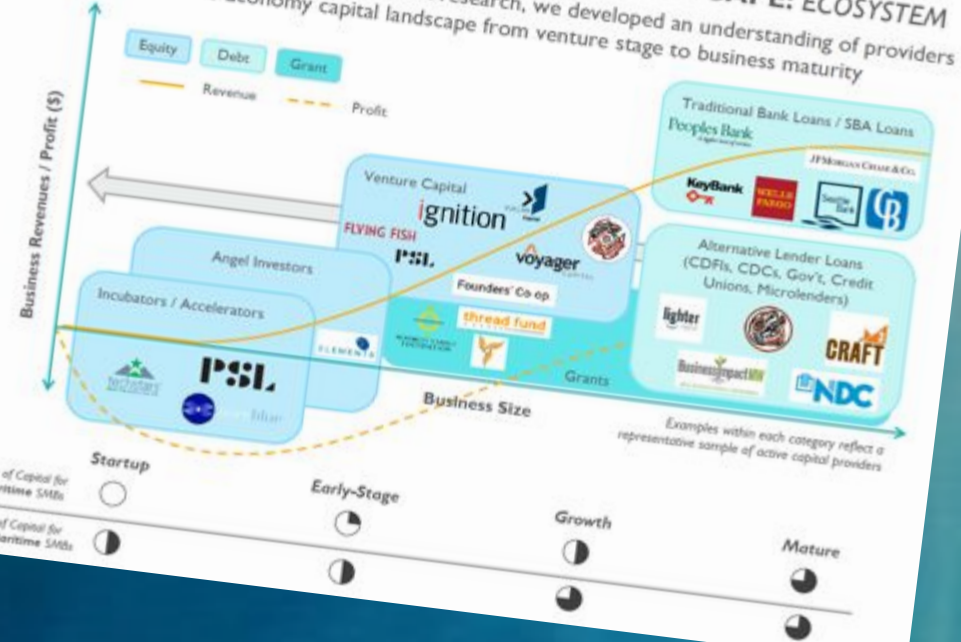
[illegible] E: ECOSYSTEM

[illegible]esearch, we developed an understanding of providers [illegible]conomy capital landscape from venture stage to business maturity

Equity Debt Grant

Revenue

Profit

Business Revenues / Profit ($)

Traditional Bank Loans / SBA Loans

Peoples Bank

JPMorgan Chase & Co.

KeyBank

WELLS FARGO

Seattle Bank

Venture Capital

ignition

FLYING FISH

PSL

voyager

Founders' Co-op

thread fund

Angel Investors

Alternative Lender Loans (CDFIs, CDCs, Gov't, Credit Unions, Microlenders)

lighter

CRAFT

Business Impact NW

NDC

Incubators / Accelerators

ELEMENTS

techstars

PSL

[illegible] blue

Grants

Business Size

Examples within each category reflect a representative sample of active capital providers

Startup

Early-Stage

Growth

Mature

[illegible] of Capital for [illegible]time SMBs

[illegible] of Capital for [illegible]aritime SMBs